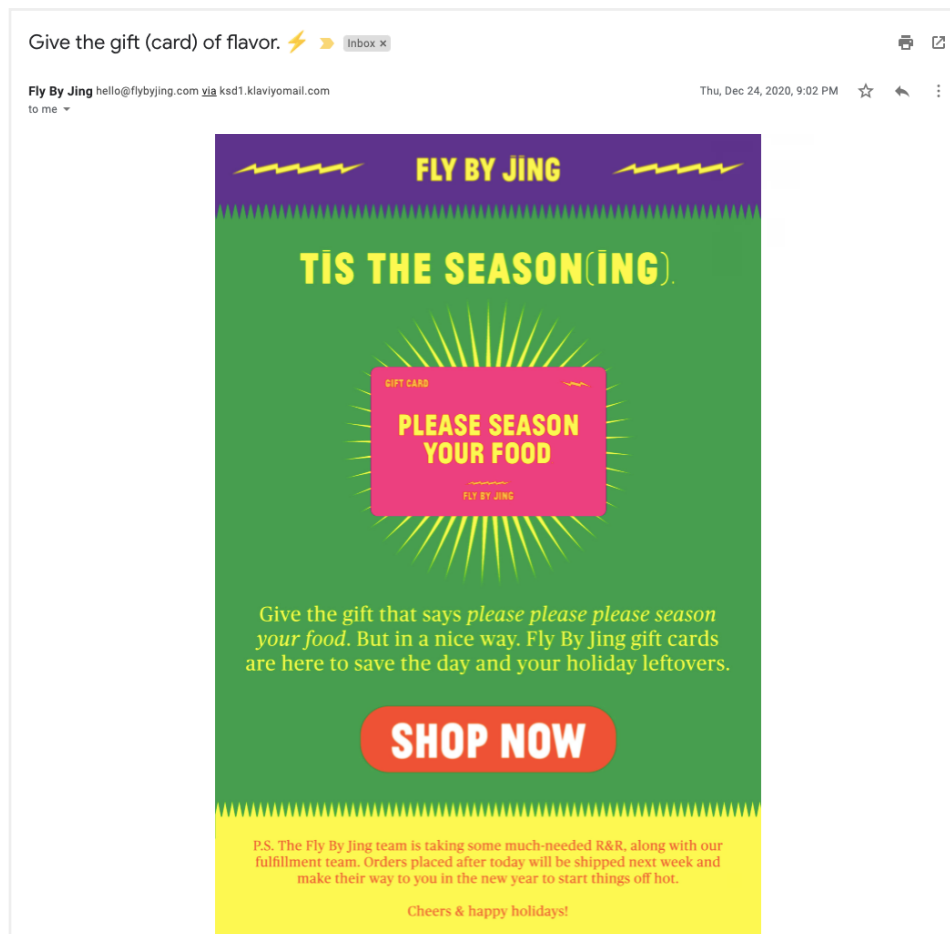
Give the gift (card) of flavor. ⚡ Inbox ×

Fly By Jing hello@flybyjing.com via ksd1.klaviyomail.com
to me

Thu, Dec 24, 2020, 9:02 PM

FLY BY JING

TIS THE SEASON(ING).

GIFT CARD

PLEASE SEASON YOUR FOOD

FLY BY JING

Give the gift that says *please please please season your food*. But in a nice way. Fly By Jing gift cards are here to save the day and your holiday leftovers.

SHOP NOW

P.S. The Fly By Jing team is taking some much-needed R&R, along with our fulfillment team. Orders placed after today will be shipped next week and make their way to you in the new year to start things off hot.

Cheers & happy holidays!